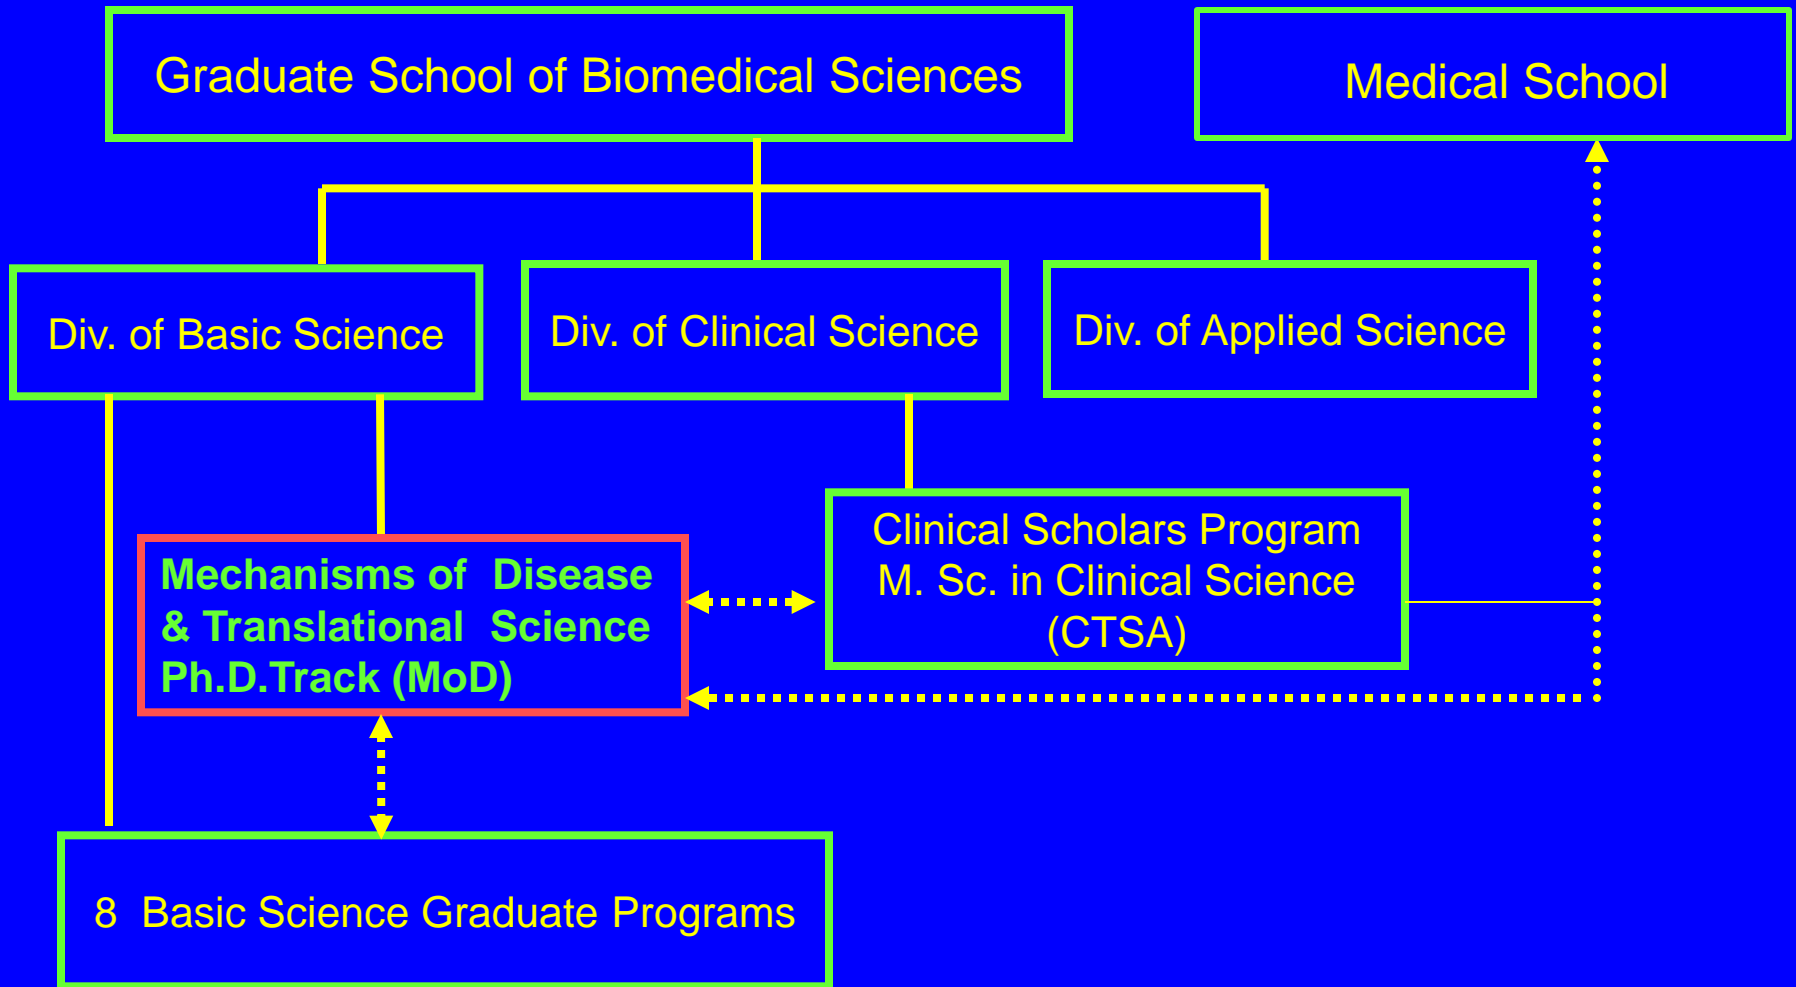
Graduate School of Biomedical Sciences

Medical School

Div. of Basic Science

Div. of Clinical Science

Div. of Applied Science

Mechanisms of Disease & Translational Science Ph.D.Track (MoD)

Clinical Scholars Program
M. Sc. in Clinical Science
(CTSA)

8 Basic Science Graduate Programs